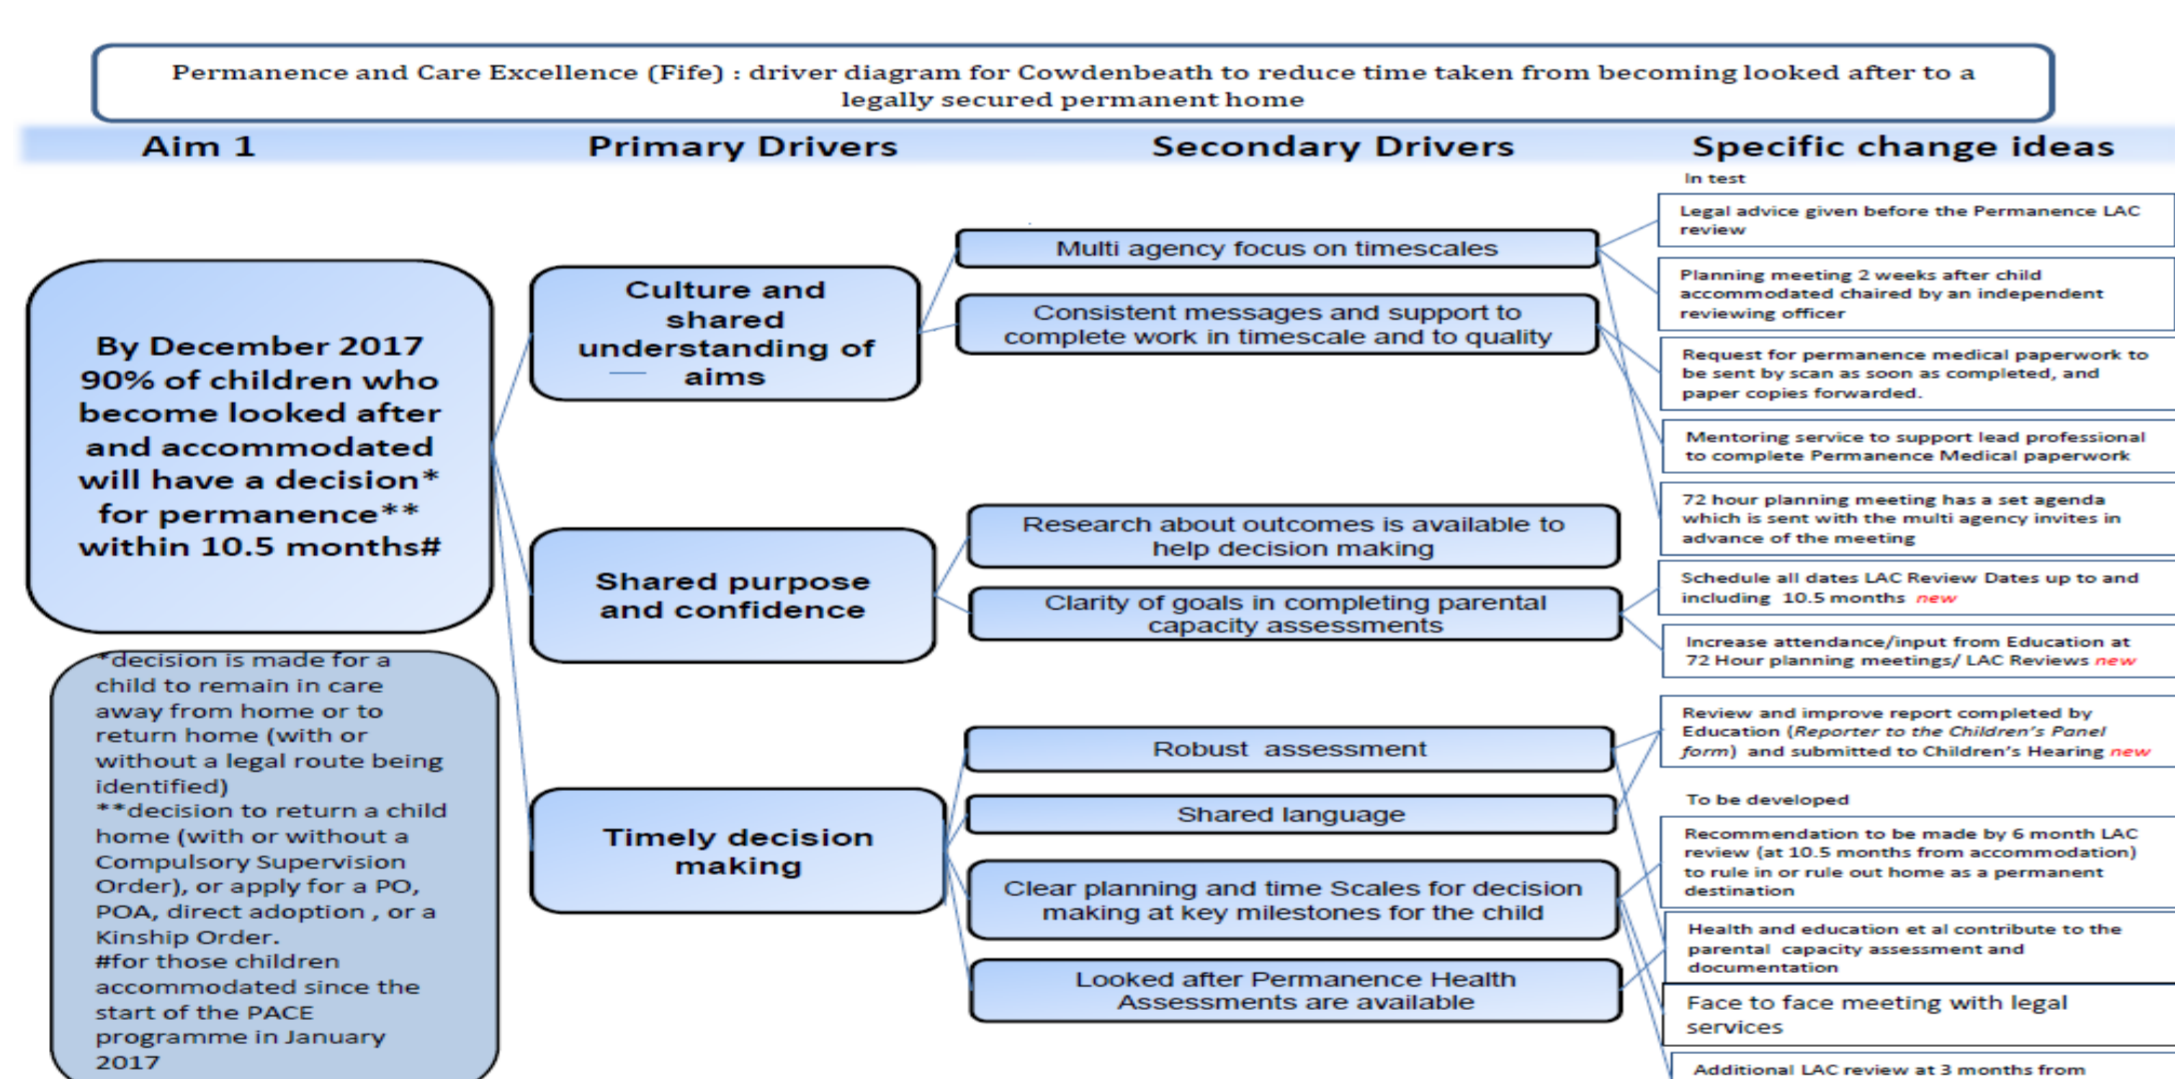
Permanence and Care Excellence (Fife) : driver diagram for Cowdenbeath to reduce time taken from becoming looked after to a legally secured permanent home

Aim 1

Primary Drivers

Secondary Drivers

Specific change ideas

By December 2017 90% of children who become looked after and accommodated will have a decision* for permanence** within 10.5 months#

*decision is made for a child to remain in care away from home or to return home (with or without a legal route being identified)
**decision to return a child home (with or without a Compulsory Supervision Order), or apply for a PO, POA, direct adoption , or a Kinship Order.
#for those children accommodated since the start of the PACE programme in January 2017

Culture and shared understanding of aims

Shared purpose and confidence

Timely decision making

Multi agency focus on timescales

Consistent messages and support to complete work in timescale and to quality

Research about outcomes is available to help decision making

Clarity of goals in completing parental capacity assessments

Robust assessment

Shared language

Clear planning and time Scales for decision making at key milestones for the child

Looked after Permanence Health Assessments are available

In test

Legal advice given before the Permanence LAC review

Planning meeting 2 weeks after child accommodated chaired by an independent reviewing officer

Request for permanence medical paperwork to be sent by scan as soon as completed, and paper copies forwarded.

Mentoring service to support lead professional to complete Permanence Medical paperwork

72 hour planning meeting has a set agenda which is sent with the multi agency invites in advance of the meeting

Schedule all dates LAC Review Dates up to and including 10.5 months new

Increase attendance/input from Education at 72 Hour planning meetings/ LAC Reviews new

Review and improve report completed by Education (Reporter to the Children's Panel form) and submitted to Children's Hearing new

To be developed

Recommendation to be made by 6 month LAC review (at 10.5 months from accommodation) to rule in or rule out home as a permanent destination

Health and education et al contribute to the parental capacity assessment and documentation

Face to face meeting with legal services

Additional LAC review at 3 months from